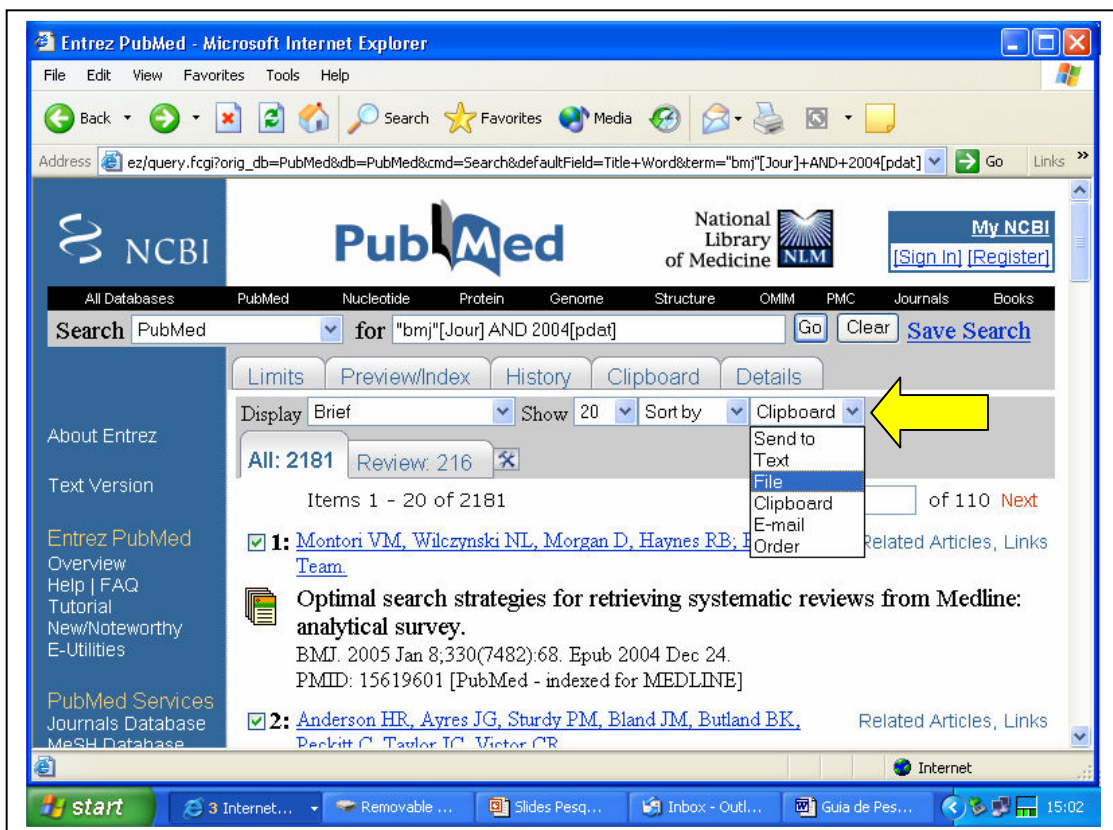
Entrez PubMed - Microsoft Internet Explorer

File Edit View Favorites Tools Help

Back Search Favorites Media

Address ez/query.fcgi?orig_db=PubMed&db=PubMed&cmd=Search&defaultField=Title+Word&term="bmj"[Jour]+AND+2004[pdat] Go Links

NCBI PubMed National Library of Medicine NLM

My NCBI
[Sign In] [Register]

All Databases PubMed Nucleotide Protein Genome Structure OMIM PMC Journals Books

Search PubMed for "bmj"[Jour] AND 2004[pdat] Go Clear Save Search

Limits Preview/Index History Clipboard Details

Display Brief Show 20 Sort by Clipboard

Send to
Text
File
Clipboard
E-mail
Order

About Entrez

Text Version

Entrez PubMed
Overview
Help | FAQ
Tutorial
New/Noteworthy
E-Utilities

PubMed Services
Journals Database
MeSH Database

All: 2181 Review: 216

Items 1 - 20 of 2181 of 110 Next

1: Montori VM, Wilczynski NL, Morgan D, Haynes RB; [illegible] Team. Related Articles, Links

Optimal search strategies for retrieving systematic reviews from Medline: analytical survey.
BMJ. 2005 Jan 8;330(7482):68. Epub 2004 Dec 24.
PMID: 15619601 [PubMed - indexed for MEDLINE]

2: Anderson HR, Ayres JG, Sturdy PM, Bland JM, Butland BK, Peckitt C, Taylor JC, Victor CR Related Articles, Links

Internet

start 3 Internet... Removable ... Slides Pesq... Inbox - Outl... Guia de Pes... 15:02